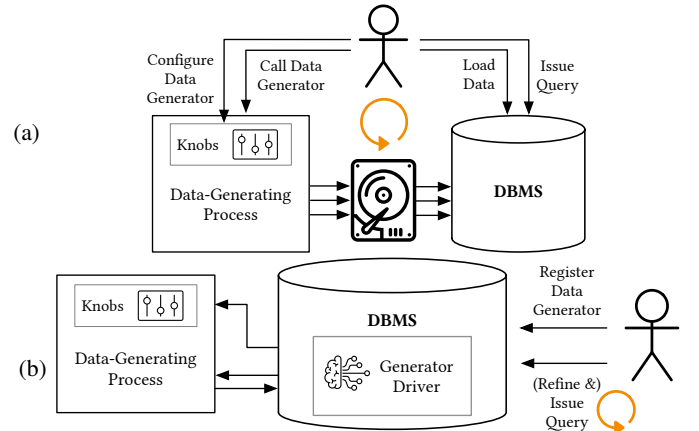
Configure Data Generator

Call Data Generator

Load Data

Issue Query

(a)

Knobs

Data-Generating Process

DBMS

Knobs

Data-Generating Process

DBMS

Generator Driver

Register Data Generator

(b)

(Refine &) Issue Query